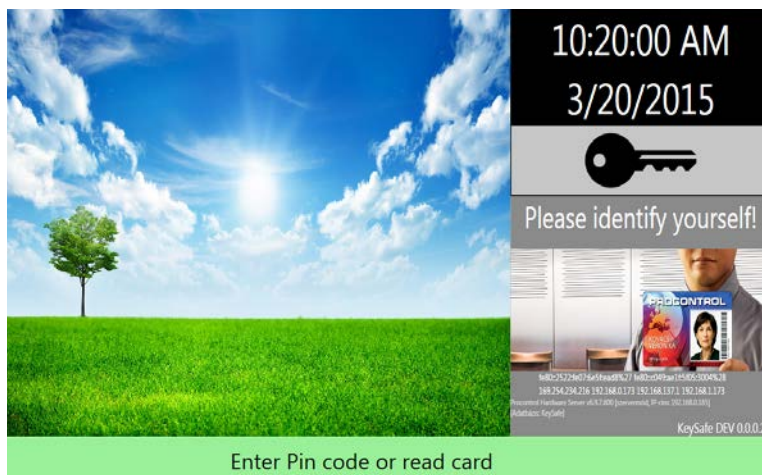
10:20:00 AM
3/20/2015

Please identify yourself!

PROCONTROL

fe80::2522:fe07:6e5b:ead6%27 fe80::e049:ae1f:f505:5004%28
169.254.234.216 192.168.0.173 192.168.137.1 192.168.1.173
Procontrol Hardware Server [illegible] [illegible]
[Adatbázis: KeySafe]

KeySafe DEV 0.0.0.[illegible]

Enter Pin code or read card